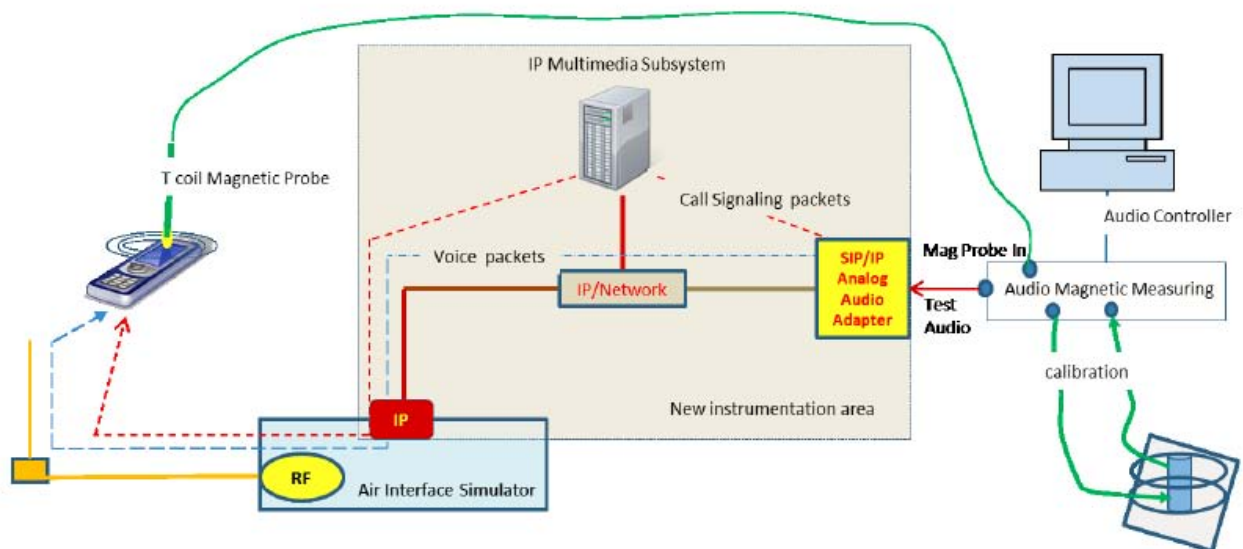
IP Multimedia Subsystem

T coil Magnetic Probe

Call Signaling packets

Audio Controller

Voice packets

Mag Probe In

SIP/IP Analog Audio Adapter

IP/Network

Test Audio

Audio Magnetic Measuring

calibration

IP

New instrumentation area

RF

Air Interface Simulator